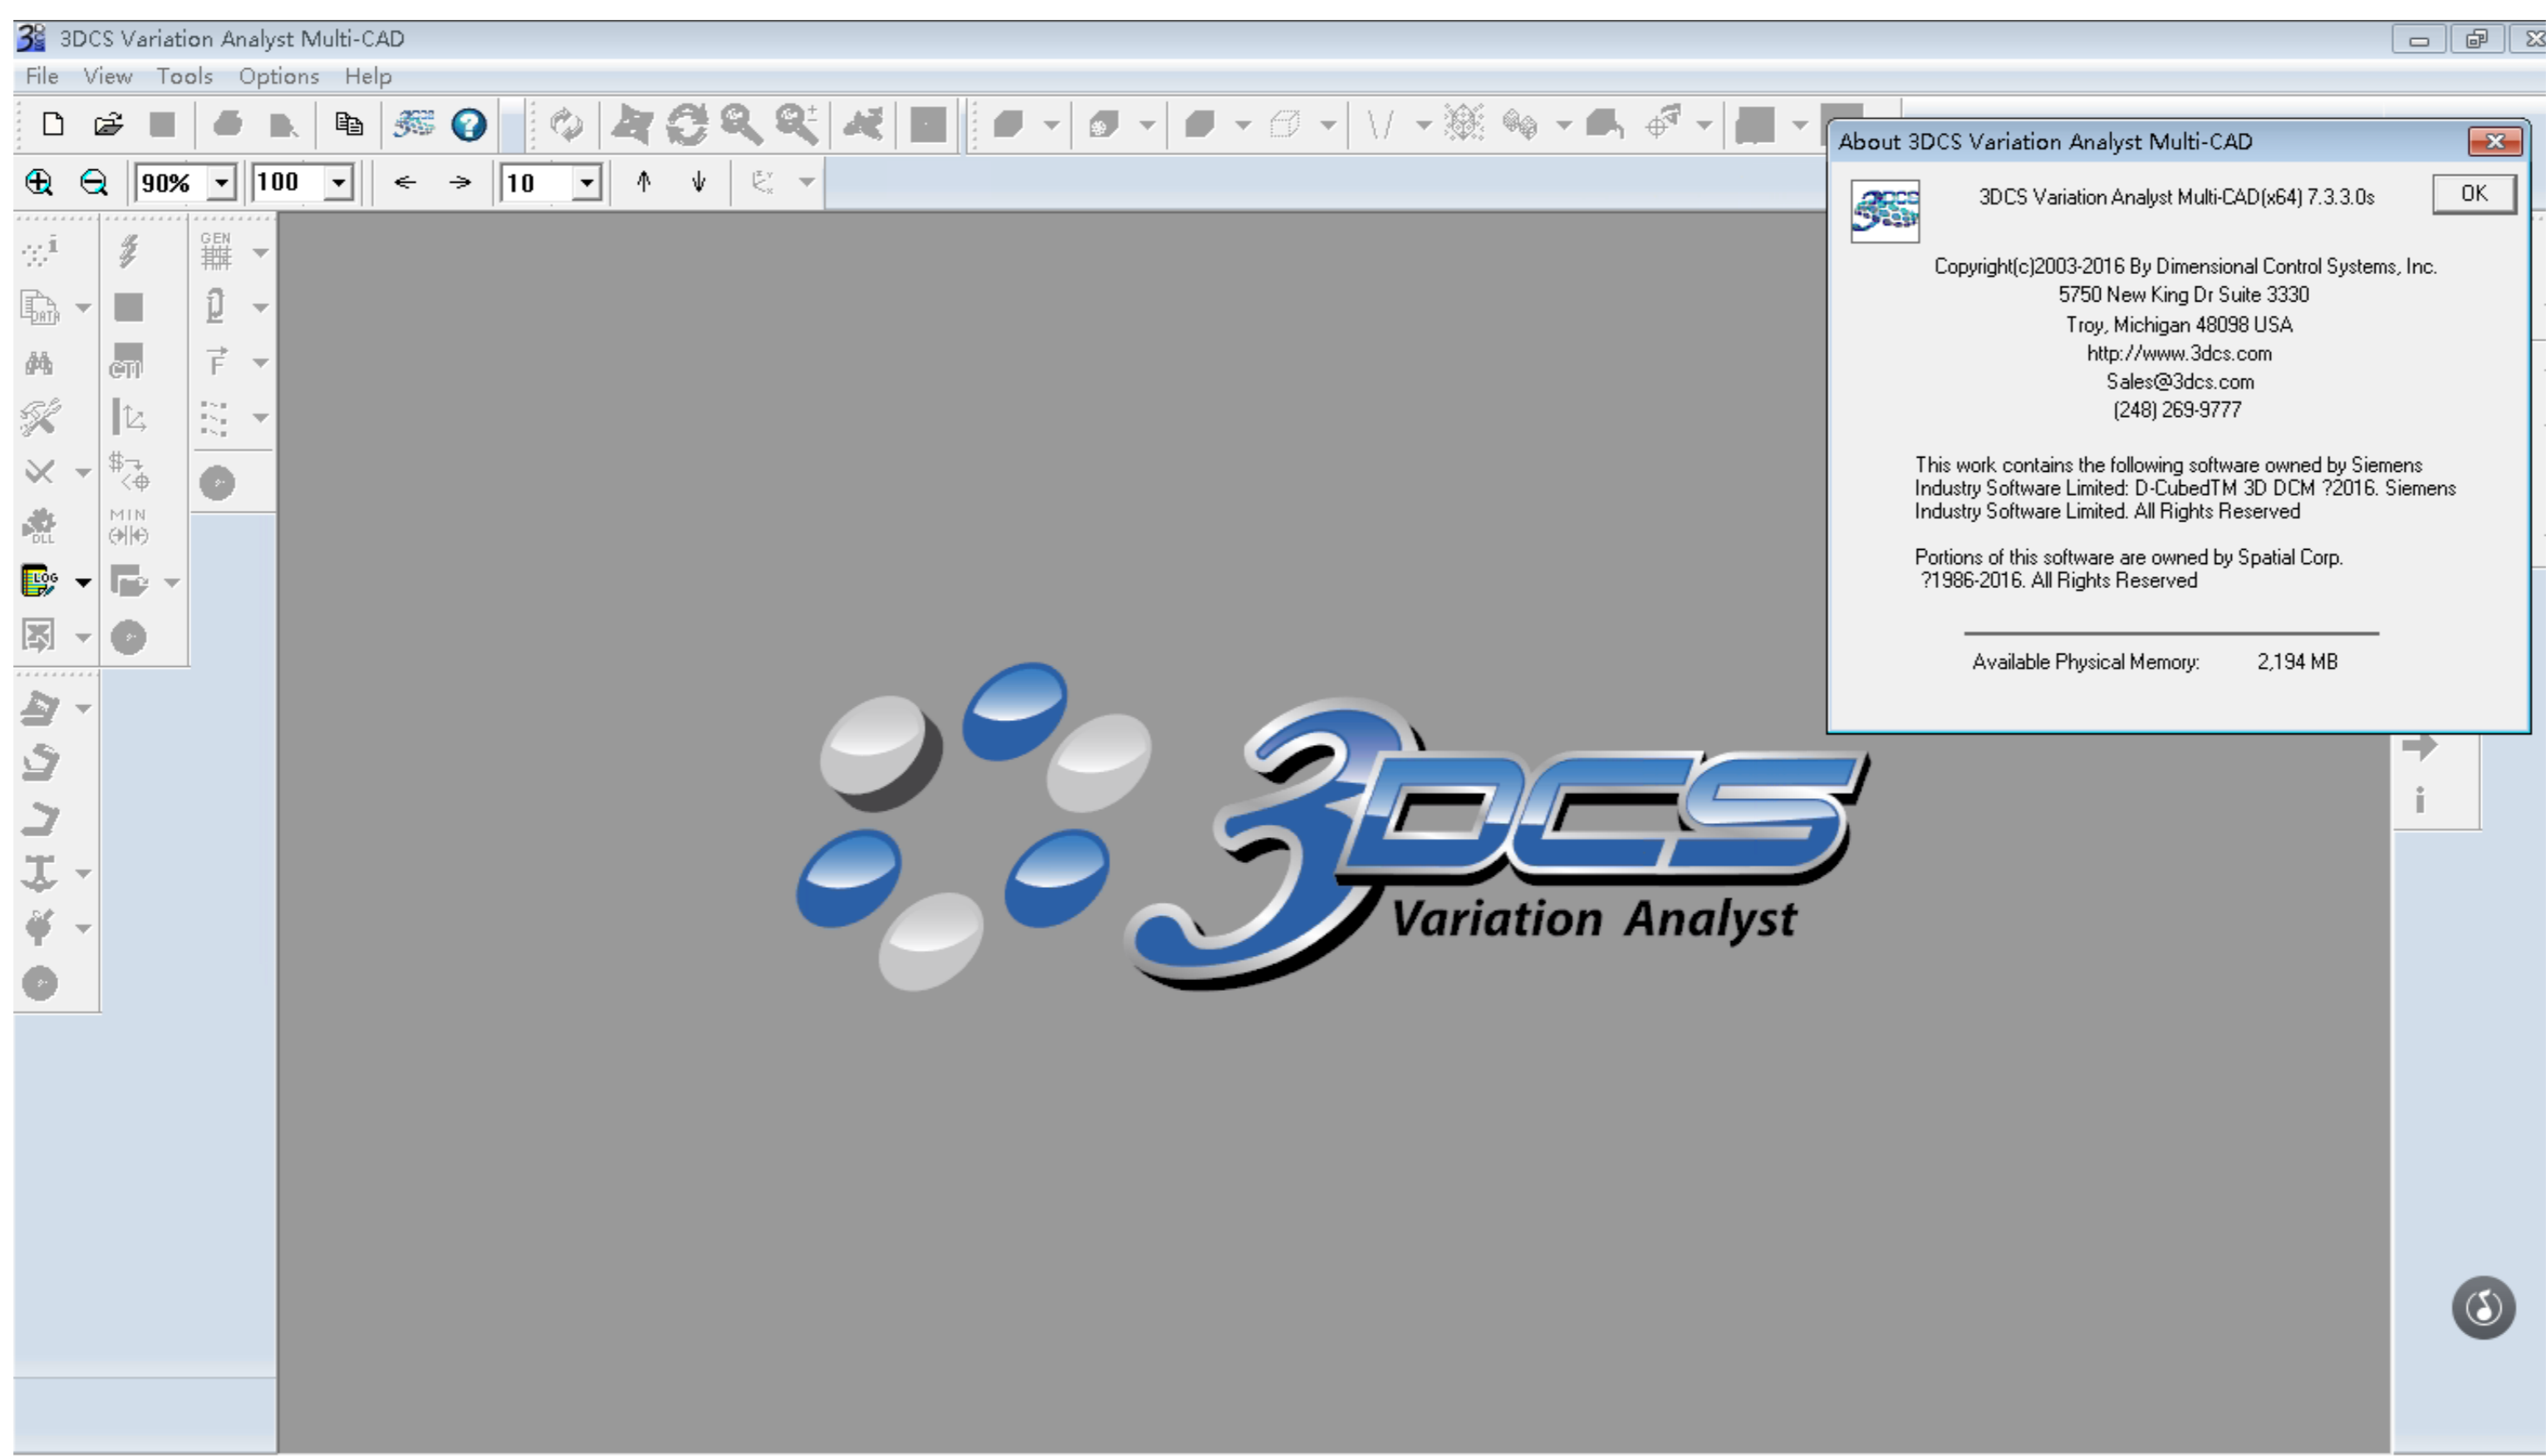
3DCS Variation Analyst Multi-CAD

File View Tools Options Help

90% 100 10

GEN

DATA

CTI

MIN

DLL

LOG

3DCS Variation Analyst

About 3DCS Variation Analyst Multi-CAD

3DCS Variation Analyst Multi-CAD(x64) 7.3.3.0s

OK

Copyright(c)2003-2016 By Dimensional Control Systems, Inc.
5750 New King Dr Suite 3330
Troy, Michigan 48098 USA
http://www.3dcs.com
Sales@3dcs.com
(248) 269-9777

This work contains the following software owned by Siemens Industry Software Limited: D-CubedTM 3D DCM ?2016. Siemens Industry Software Limited. All Rights Reserved

Portions of this software are owned by Spatial Corp. ?1986-2016. All Rights Reserved

Available Physical Memory: 2,194 MB